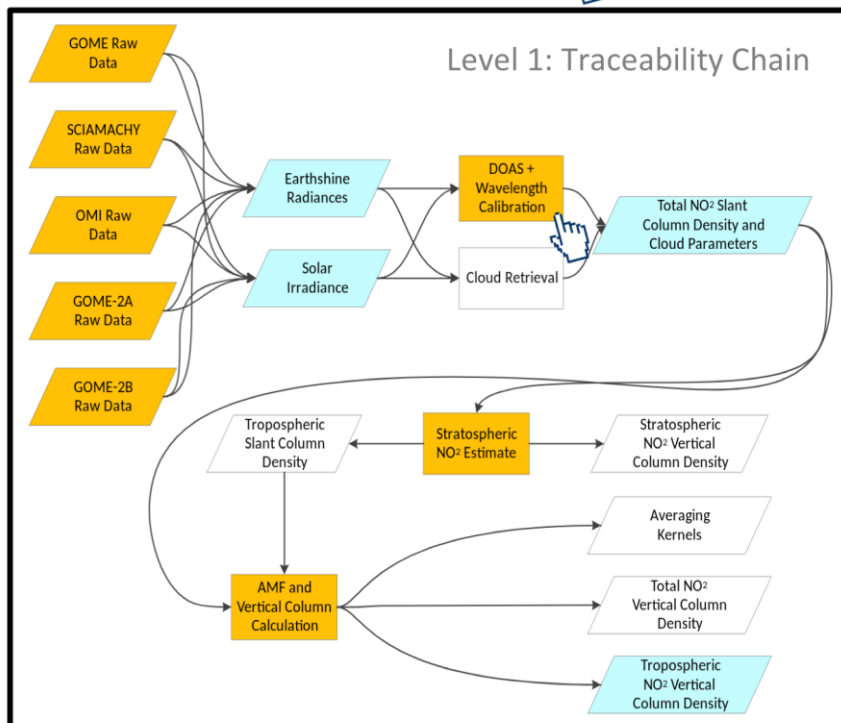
Level 1: Traceability Chain

GOME Raw Data

SCIAMACHY Raw Data

OMI Raw Data

GOME-2A Raw Data

GOME-2B Raw Data

Earthshine Radiances

Solar Irradiance

DOAS + Wavelength Calibration

Cloud Retrieval

Total NO$^2$ Slant Column Density and Cloud Parameters

Tropospheric Slant Column Density

Stratospheric NO$^2$ Estimate

Stratospheric NO$^2$ Vertical Column Density

AMF and Vertical Column Calculation

Averaging Kernels

Total NO$^2$ Vertical Column Density

Tropospheric NO$^2$ Vertical Column Density